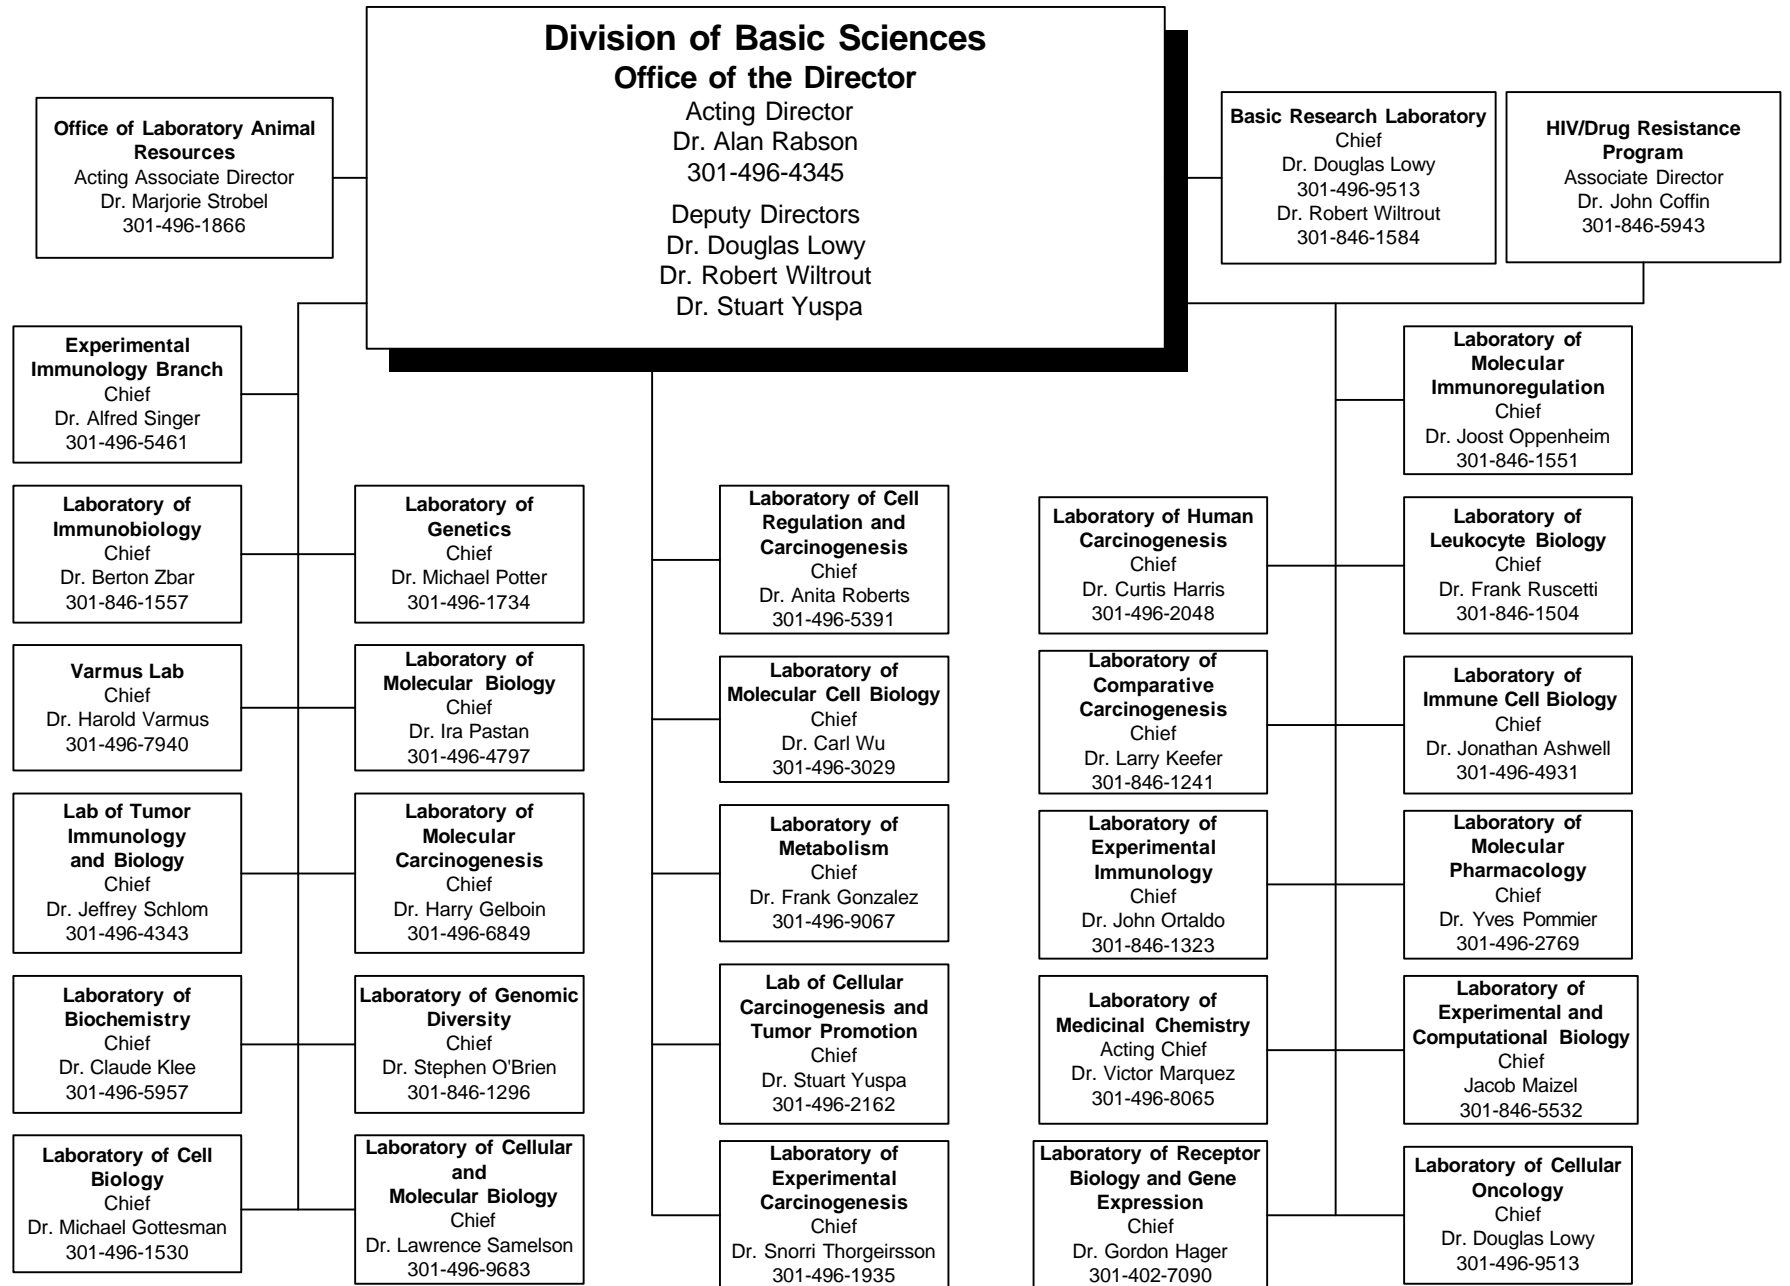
Division of Basic Sciences
Office of the Director
Acting Director
Dr. Alan Rabson
301-496-4345
Deputy Directors
Dr. Douglas Lowy
Dr. Robert Wiltrout
Dr. Stuart Yuspa

Office of Laboratory Animal Resources
Acting Associate Director
Dr. Marjorie Strobel
301-496-1866

Basic Research Laboratory
Chief
Dr. Douglas Lowy
301-496-9513
Dr. Robert Wiltrout
301-846-1584

HIV/Drug Resistance Program
Associate Director
Dr. John Coffin
301-846-5943

Experimental Immunology Branch
Chief
Dr. Alfred Singer
301-496-5461

Laboratory of Immunobiology
Chief
Dr. Berton Zbar
301-846-1557

Varmus Lab
Chief
Dr. Harold Varmus
301-496-7940

Lab of Tumor Immunology and Biology
Chief
Dr. Jeffrey Schlom
301-496-4343

Laboratory of Biochemistry
Chief
Dr. Claude Klee
301-496-5957

Laboratory of Cell Biology
Chief
Dr. Michael Gottesman
301-496-1530

Laboratory of Genetics
Chief
Dr. Michael Potter
301-496-1734

Laboratory of Molecular Biology
Chief
Dr. Ira Pastan
301-496-4797

Laboratory of Molecular Carcinogenesis
Chief
Dr. Harry Gelboin
301-496-6849

Laboratory of Genomic Diversity
Chief
Dr. Stephen O'Brien
301-846-1296

Laboratory of Cellular and Molecular Biology
Chief
Dr. Lawrence Samelson
301-496-9683

Laboratory of Cell Regulation and Carcinogenesis
Chief
Dr. Anita Roberts
301-496-5391

Laboratory of Molecular Cell Biology
Chief
Dr. Carl Wu
301-496-3029

Laboratory of Metabolism
Chief
Dr. Frank Gonzalez
301-496-9067

Lab of Cellular Carcinogenesis and Tumor Promotion
Chief
Dr. Stuart Yuspa
301-496-2162

Laboratory of Experimental Carcinogenesis
Chief
Dr. Snorri Thorgeirsson
301-496-1935

Laboratory of Human Carcinogenesis
Chief
Dr. Curtis Harris
301-496-2048

Laboratory of Comparative Carcinogenesis
Chief
Dr. Larry Keefer
301-846-1241

Laboratory of Experimental Immunology
Chief
Dr. John Ortaldo
301-846-1323

Laboratory of Medicinal Chemistry
Acting Chief
Dr. Victor Marquez
301-496-8065

Laboratory of Receptor Biology and Gene Expression
Chief
Dr. Gordon Hager
301-402-7090

Laboratory of Molecular Immunoregulation
Chief
Dr. Joost Oppenheim
301-846-1551

Laboratory of Leukocyte Biology
Chief
Dr. Frank Ruscetti
301-846-1504

Laboratory of Immune Cell Biology
Chief
Dr. Jonathan Ashwell
301-496-4931

Laboratory of Molecular Pharmacology
Chief
Dr. Yves Pommier
301-496-2769

Laboratory of Experimental and Computational Biology
Chief
Jacob Maizel
301-846-5532

Laboratory of Cellular Oncology
Chief
Dr. Douglas Lowy
301-496-9513